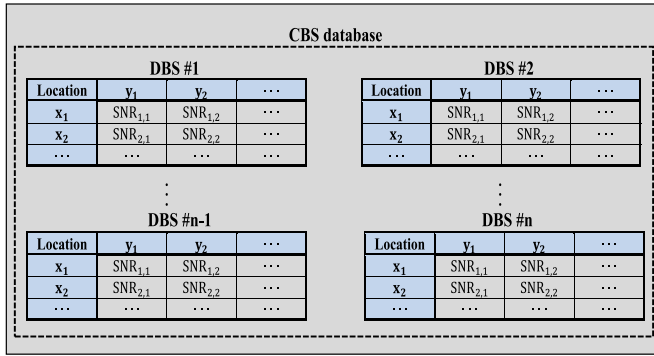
CBS database

DBS #1

| Location | $y_1$ | $y_2$ | ⋯ |
|---|---|---|---|
| $x_1$ | $SNR_{1,1}$ | $SNR_{1,2}$ | ⋯ |
| $x_2$ | $SNR_{2,1}$ | $SNR_{2,2}$ | ⋯ |
| ⋯ | ⋯ | ⋯ | ⋯ |

DBS #2

| Location | $y_1$ | $y_2$ | ⋯ |
|---|---|---|---|
| $x_1$ | $SNR_{1,1}$ | $SNR_{1,2}$ | ⋯ |
| $x_2$ | $SNR_{2,1}$ | $SNR_{2,2}$ | ⋯ |
| ⋯ | ⋯ | ⋯ | ⋯ |

⋮

⋮

DBS #n-1

| Location | $y_1$ | $y_2$ | ⋯ |
|---|---|---|---|
| $x_1$ | $SNR_{1,1}$ | $SNR_{1,2}$ | ⋯ |
| $x_2$ | $SNR_{2,1}$ | $SNR_{2,2}$ | ⋯ |
| ⋯ | ⋯ | ⋯ | ⋯ |

DBS #n

| Location | $y_1$ | $y_2$ | ⋯ |
|---|---|---|---|
| $x_1$ | $SNR_{1,1}$ | $SNR_{1,2}$ | ⋯ |
| $x_2$ | $SNR_{2,1}$ | $SNR_{2,2}$ | ⋯ |
| ⋯ | ⋯ | ⋯ | ⋯ |